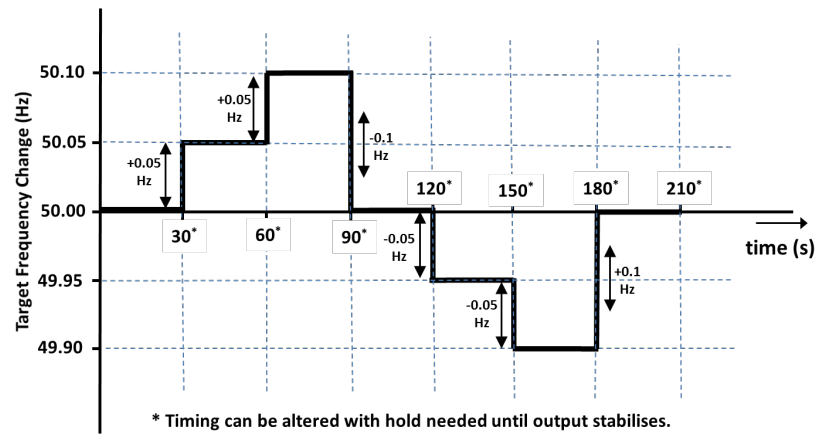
Target Frequency Change (Hz)

50.10
50.05
50.00
49.95
49.90

+0.05 Hz
+0.05 Hz
-0.1 Hz
-0.05 Hz
-0.05 Hz
+0.1 Hz

$30^*$
$60^*$
$90^*$
$120^*$
$150^*$
$180^*$
$210^*$

time (s)

* Timing can be altered with hold needed until output stabilises.